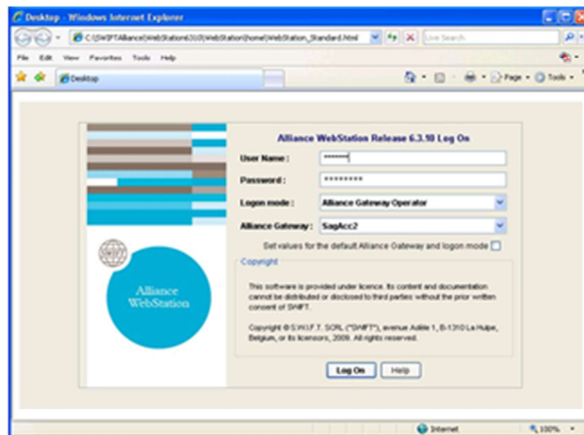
Desktop - Windows Internet Explorer

C:\SWIFTAlliance\WebStation6310\WebStation\home\WebStation_Standard.html

Live Search

File Edit View Favorites Tools Help

Desktop

Page Tools

Alliance WebStation Release 6.3.10 Log On

User Name : *******

Password : ********

Logon mode : Alliance Gateway Operator

Alliance Gateway : SagAcc2

Set values for the default Alliance Gateway and logon mode

Copyright

This software is provided under licence. Its content and documentation cannot be distributed or disclosed to third parties without the prior written consent of SWIFT.

Copyright © S.W.I.F.T. SCRL ("SWIFT"), avenue Adèle 1, B-1310 La Hulpe, Belgium, or its licensors, 2009. All rights reserved.

Log On Help

Alliance WebStation

Internet 100%